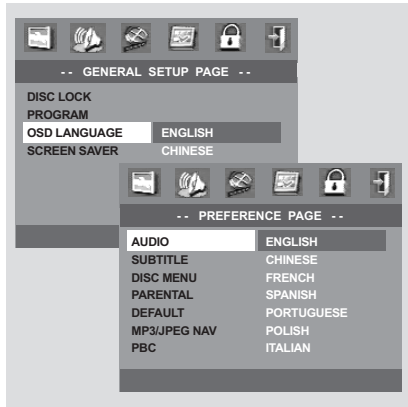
-- GENERAL SETUP PAGE --

DISC LOCK
PROGRAM
OSD LANGUAGE ENGLISH
SCREEN SAVER CHINESE

-- PREFERENCE PAGE --

| | |
|---|---|
| AUDIO | ENGLISH |
| SUBTITLE | CHINESE |
| DISC MENU | FRENCH |
| PARENTAL | SPANISH |
| DEFAULT | PORTUGUESE |
| MP3/JPEG NAV | POLISH |
| PBC | ITALIAN |